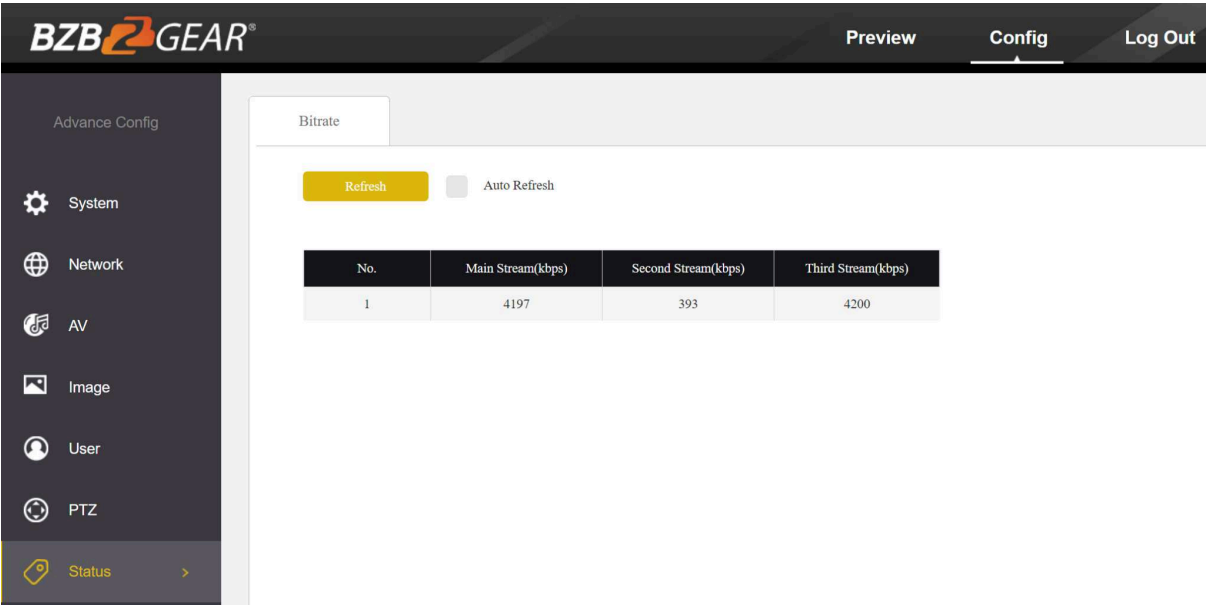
BZB 2 GEAR®

Preview Config Log Out

Advance Config

System

Network

AV

Image

User

PTZ

Status >

Bitrate

Refresh

Auto Refresh

| No. | Main Stream(kbps) | Second Stream(kbps) | Third Stream(kbps) |
|---|---|---|---|
| 1 | 4197 | 393 | 4200 |